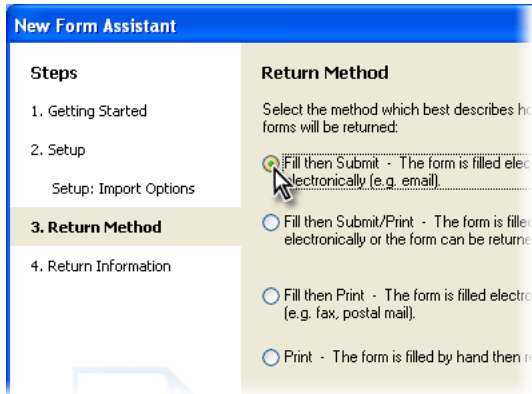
New Form Assistant

Steps

1. Getting Started

2. Setup

Setup: Import Options

3. Return Method

4. Return Information

Return Method

Select the method which best describes ho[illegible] forms will be returned:

Fill then Submit - The form is filled elec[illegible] electronically (e.g. email).

Fill then Submit/Print - The form is fille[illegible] electronically or the form can be returne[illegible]

Fill then Print - The form is filled electro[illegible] (e.g. fax, postal mail).

Print - The form is filled by hand then r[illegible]